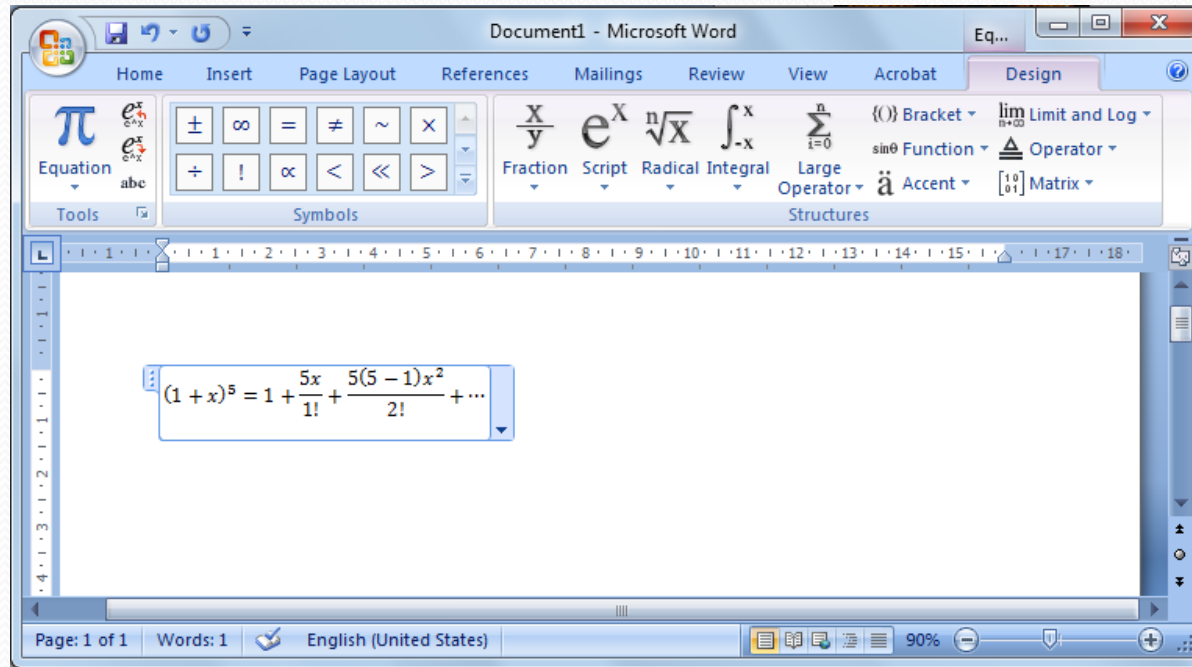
Document1 - Microsoft Word

Eq...

Home Insert Page Layout References Mailings Review View Acrobat Design

Equation

abc

Tools

± ∞ = ≠ ~ ×
÷ ! ∝ < ≪ >

Symbols

Fraction Script Radical Integral Large Operator

{()} Bracket
sinθ Function
ä Accent
lim Limit and Log
Operator
Matrix

Structures

$(1+x)^5 = 1 + \frac{5x}{1!} + \frac{5(5-1)x^2}{2!} + \cdots$

Page: 1 of 1 Words: 1 English (United States) 90%